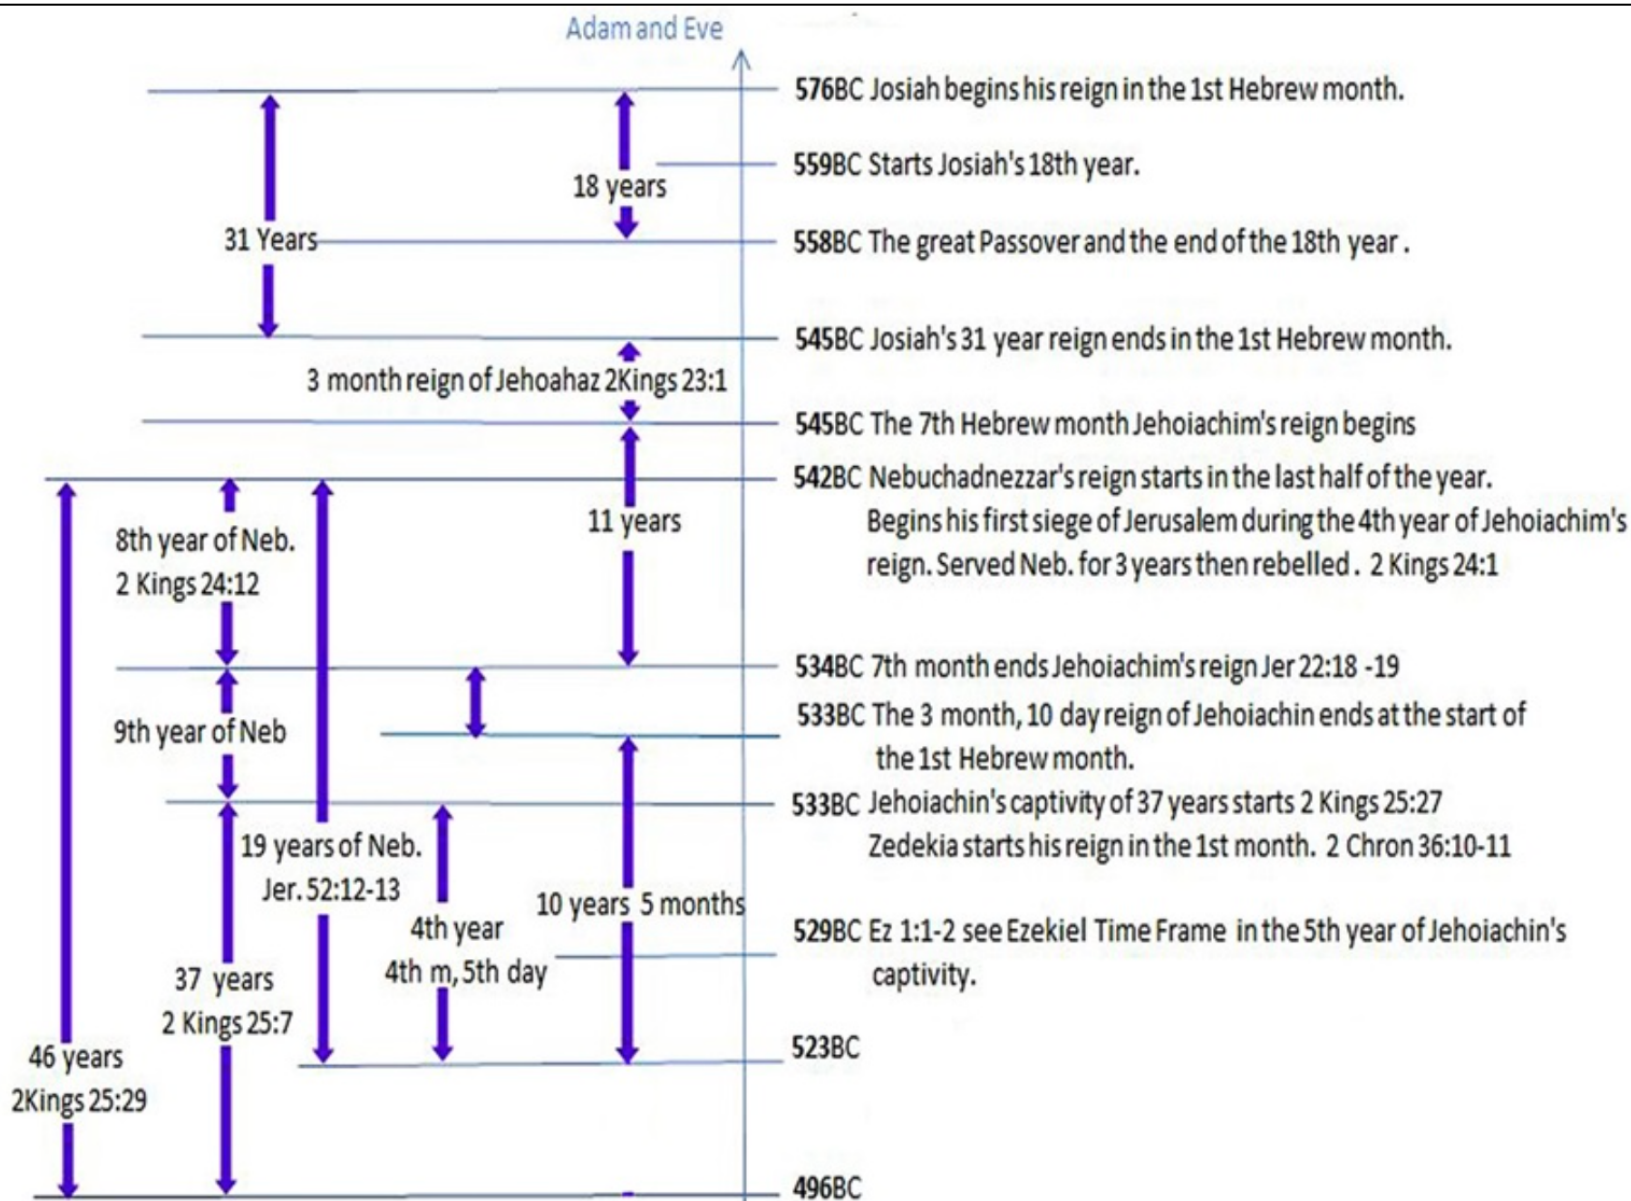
Adam and Eve

576BC Josiah begins his reign in the 1st Hebrew month.

559BC Starts Josiah's 18th year.

558BC The great Passover and the end of the 18th year .

545BC Josiah's 31 year reign ends in the 1st Hebrew month.

545BC The 7th Hebrew month Jehoiachim's reign begins

542BC Nebuchadnezzar's reign starts in the last half of the year. Begins his first siege of Jerusalem during the 4th year of Jehoiachim's reign. Served Neb. for 3 years then rebelled . 2 Kings 24:1

534BC 7th month ends Jehoiachim's reign Jer 22:18 -19

533BC The 3 month, 10 day reign of Jehoiachin ends at the start of the 1st Hebrew month.

533BC Jehoiachin's captivity of 37 years starts 2 Kings 25:27 Zedekia starts his reign in the 1st month. 2 Chron 36:10-11

529BC Ez 1:1-2 see Ezekiel Time Frame in the 5th year of Jehoiachin's captivity.

523BC

496BC

31 Years

18 years

3 month reign of Jehoahaz 2Kings 23:1

8th year of Neb. 2 Kings 24:12

11 years

9th year of Neb

19 years of Neb. Jer. 52:12-13

10 years 5 months

4th year 4th m, 5th day

37 years 2 Kings 25:7

46 years 2Kings 25:29